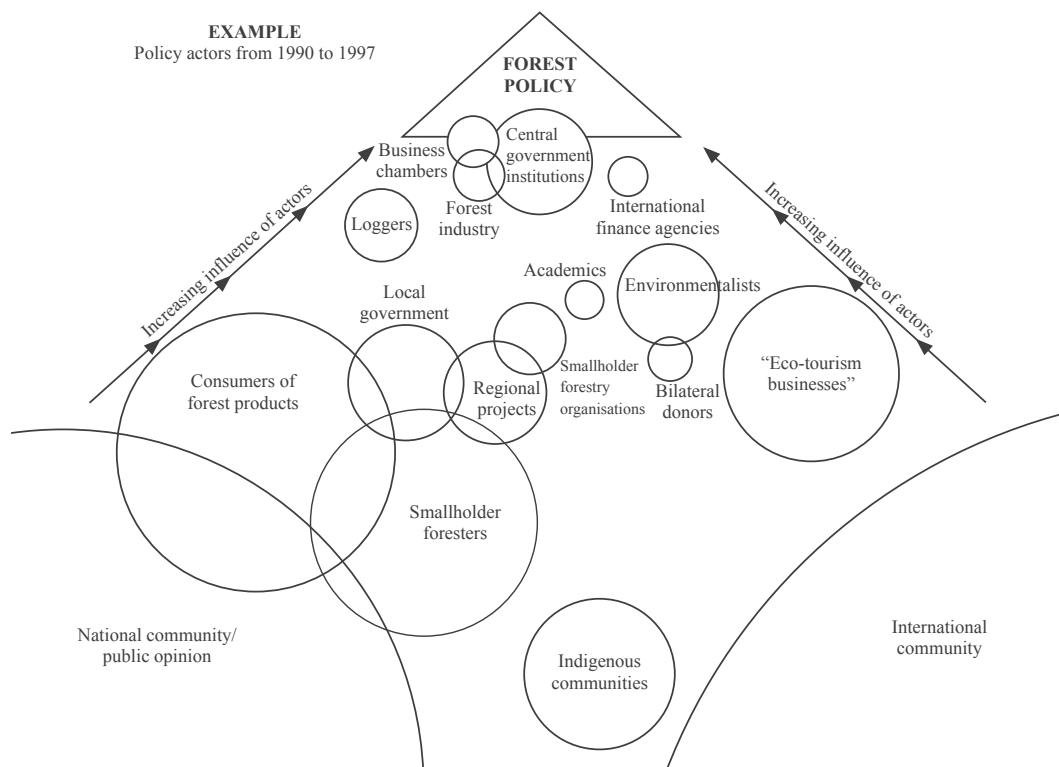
EXAMPLE
Policy actors from 1990 to 1997

FOREST POLICY

Business chambers

Central government institutions

Forest industry

Loggers

International finance agencies

Increasing influence of actors

Increasing influence of actors

Academics

Environmentalists

Local government

Smallholder forestry organisations

Regional projects

Bilateral donors

"Eco-tourism businesses"

Consumers of forest products

Smallholder foresters

National community/ public opinion

Indigenous communities

International community